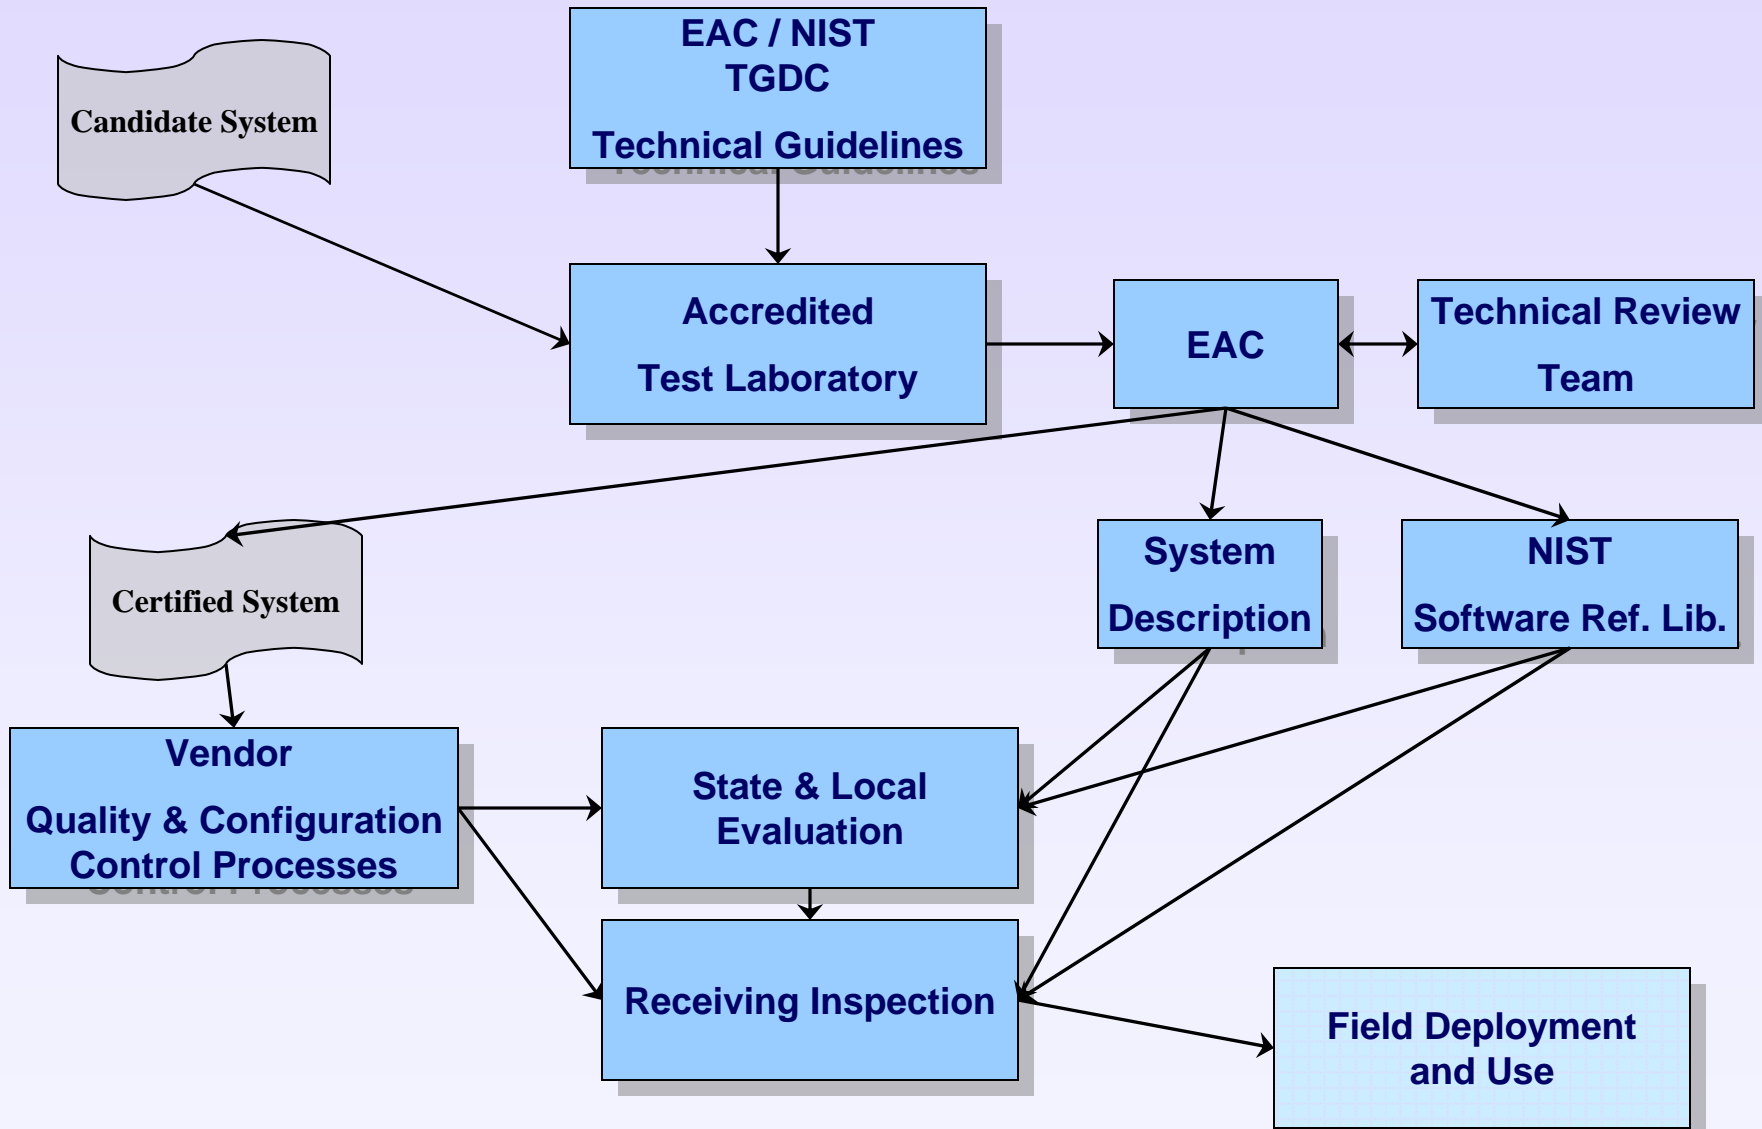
Candidate System

EAC / NIST
TGDC

Technical Guidelines

Accredited

Test Laboratory

EAC

Technical Review

Team

Certified System

System

Description

NIST

Software Ref. Lib.

Vendor

Quality & Configuration Control Processes

State & Local Evaluation

Receiving Inspection

Field Deployment and Use